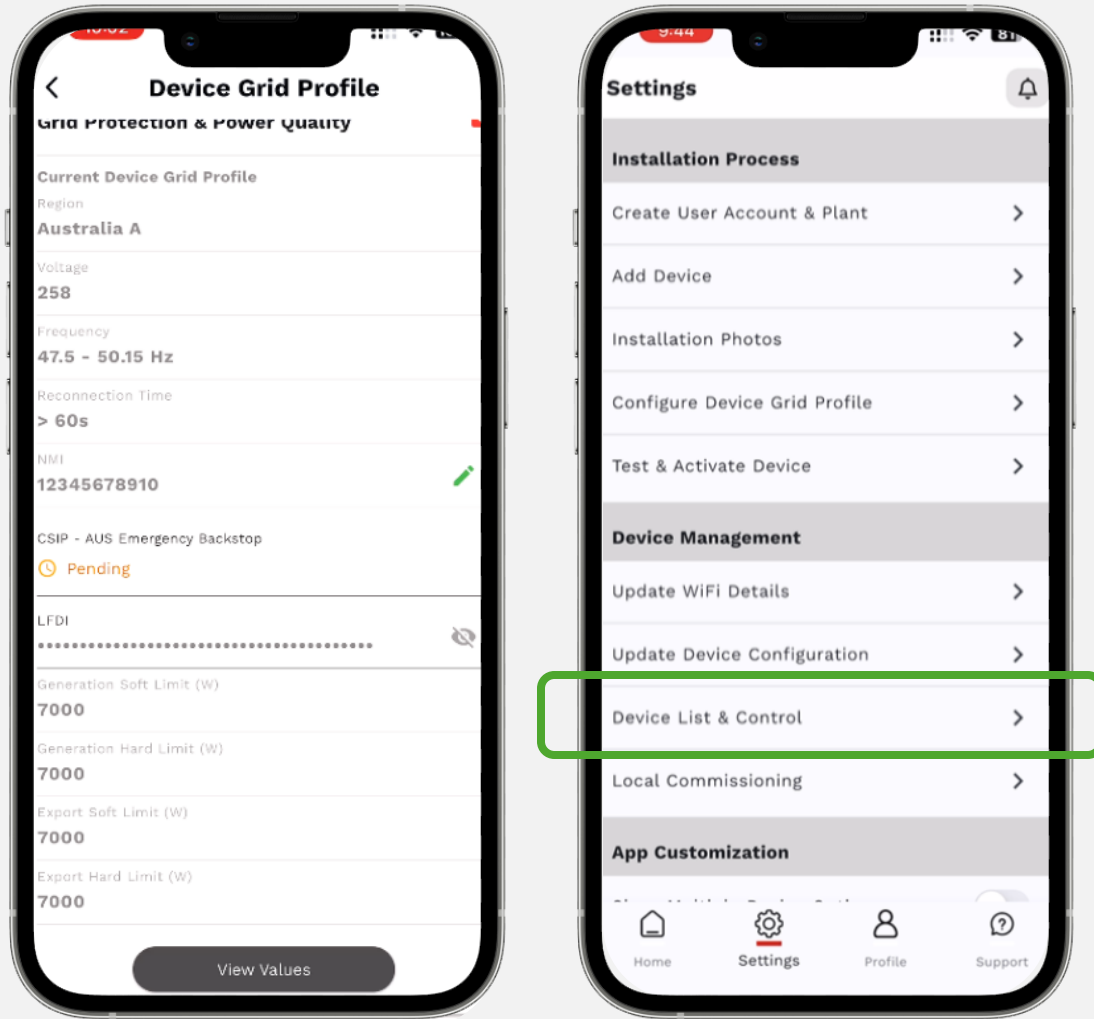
10:02

Device Grid Profile

Grid Protection & Power Quality

Current Device Grid Profile

Region
Australia A

Voltage
258

Frequency
47.5 - 50.15 Hz

Reconnection Time
> 60s

NMI
12345678910

CSIP - AUS Emergency Backstop
Pending

LFDI
••••••••••••••••••••••••••••••••••••••

Generation Soft Limit (W)
7000

Generation Hard Limit (W)
7000

Export Soft Limit (W)
7000

Export Hard Limit (W)
7000

View Values

9:44

Settings

Installation Process

Create User Account & Plant

Add Device

Installation Photos

Configure Device Grid Profile

Test & Activate Device

Device Management

Update WiFi Details

Update Device Configuration

Device List & Control

Local Commissioning

App Customization

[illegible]

Home

Settings

Profile

Support